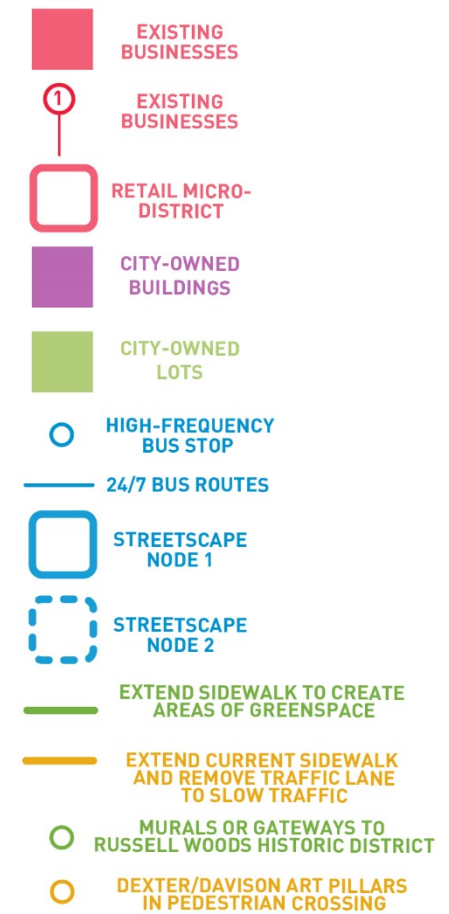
EXISTING BUSINESSES

1

EXISTING BUSINESSES

RETAIL MICRO-DISTRICT

CITY-OWNED BUILDINGS

CITY-OWNED LOTS

HIGH-FREQUENCY BUS STOP

24/7 BUS ROUTES

STREETSCAPE NODE 1

STREETSCAPE NODE 2

EXTEND SIDEWALK TO CREATE AREAS OF GREENSPACE

EXTEND CURRENT SIDEWALK AND REMOVE TRAFFIC LANE TO SLOW TRAFFIC

MURALS OR GATEWAYS TO RUSSELL WOODS HISTORIC DISTRICT

DEXTER/DAVISON ART PILLARS IN PEDESTRIAN CROSSING